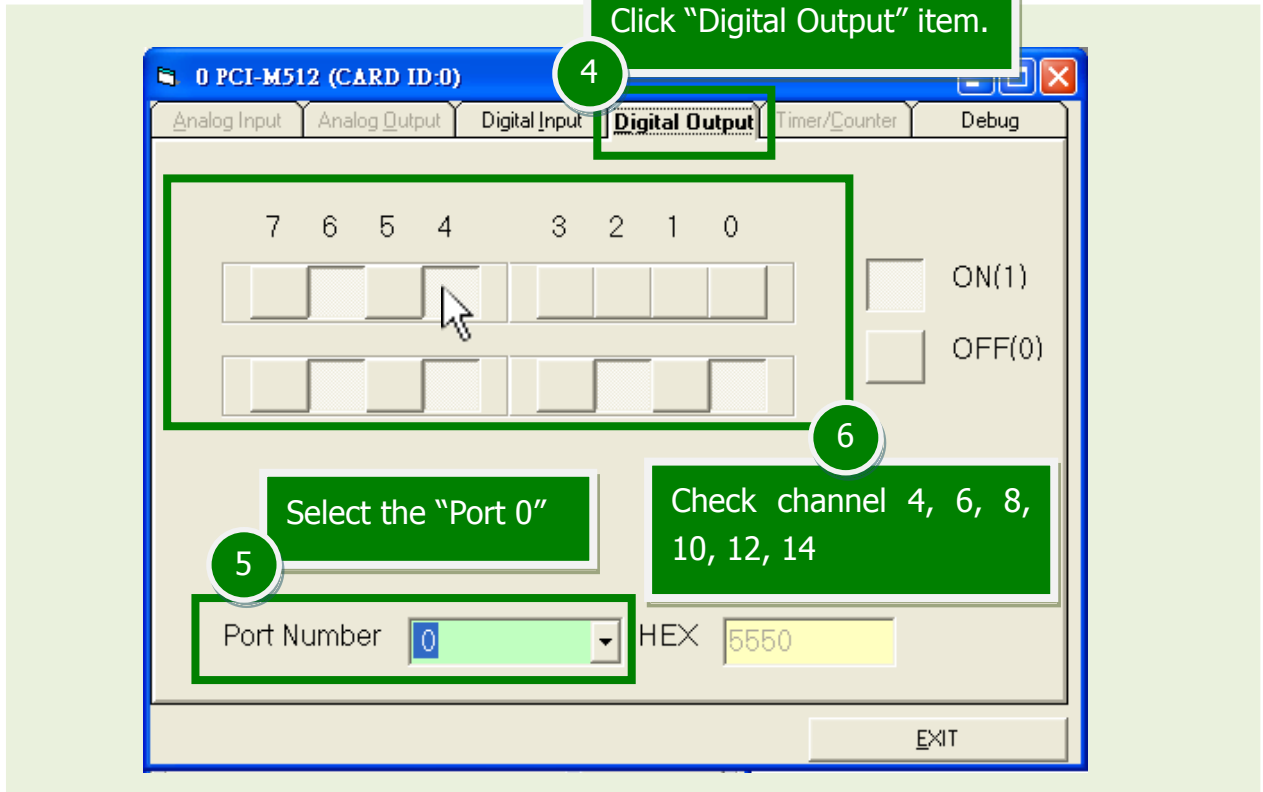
Click “Digital Output” item.

0 PCI-M512 (CARD ID:0)

4

Analog Input | Analog Output | Digital Input | Digital Output | Timer/Counter | Debug

7 6 5 4 3 2 1 0

ON(1)

OFF(0)

6

Select the “Port 0”

Check channel 4, 6, 8, 10, 12, 14

5

Port Number 0

HEX 5550

EXIT